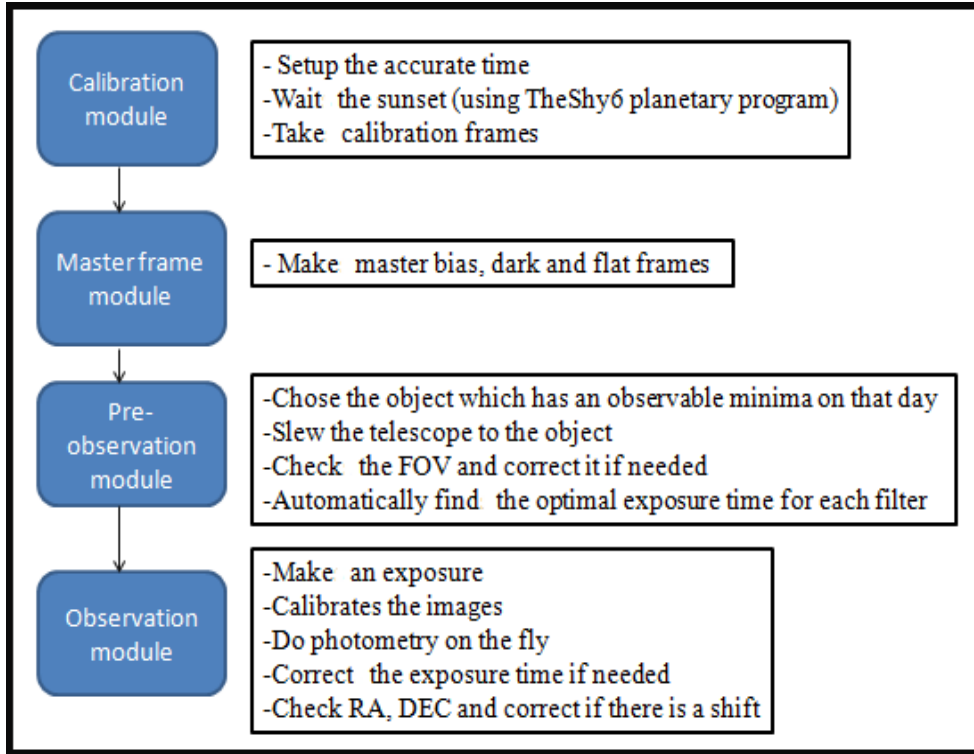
Calibration module

- Setup the accurate time
-Wait the sunset (using TheShy6 planetary program)
-Take calibration frames

Master frame module

- Make master bias, dark and flat frames

Pre-observation module

-Chose the object which has an observable minima on that day
-Slew the telescope to the object
-Check the FOV and correct it if needed
-Automatically find the optimal exposure time for each filter

Observation module

-Make an exposure
-Calibrates the images
-Do photometry on the fly
-Correct the exposure time if needed
-Check RA, DEC and correct if there is a shift